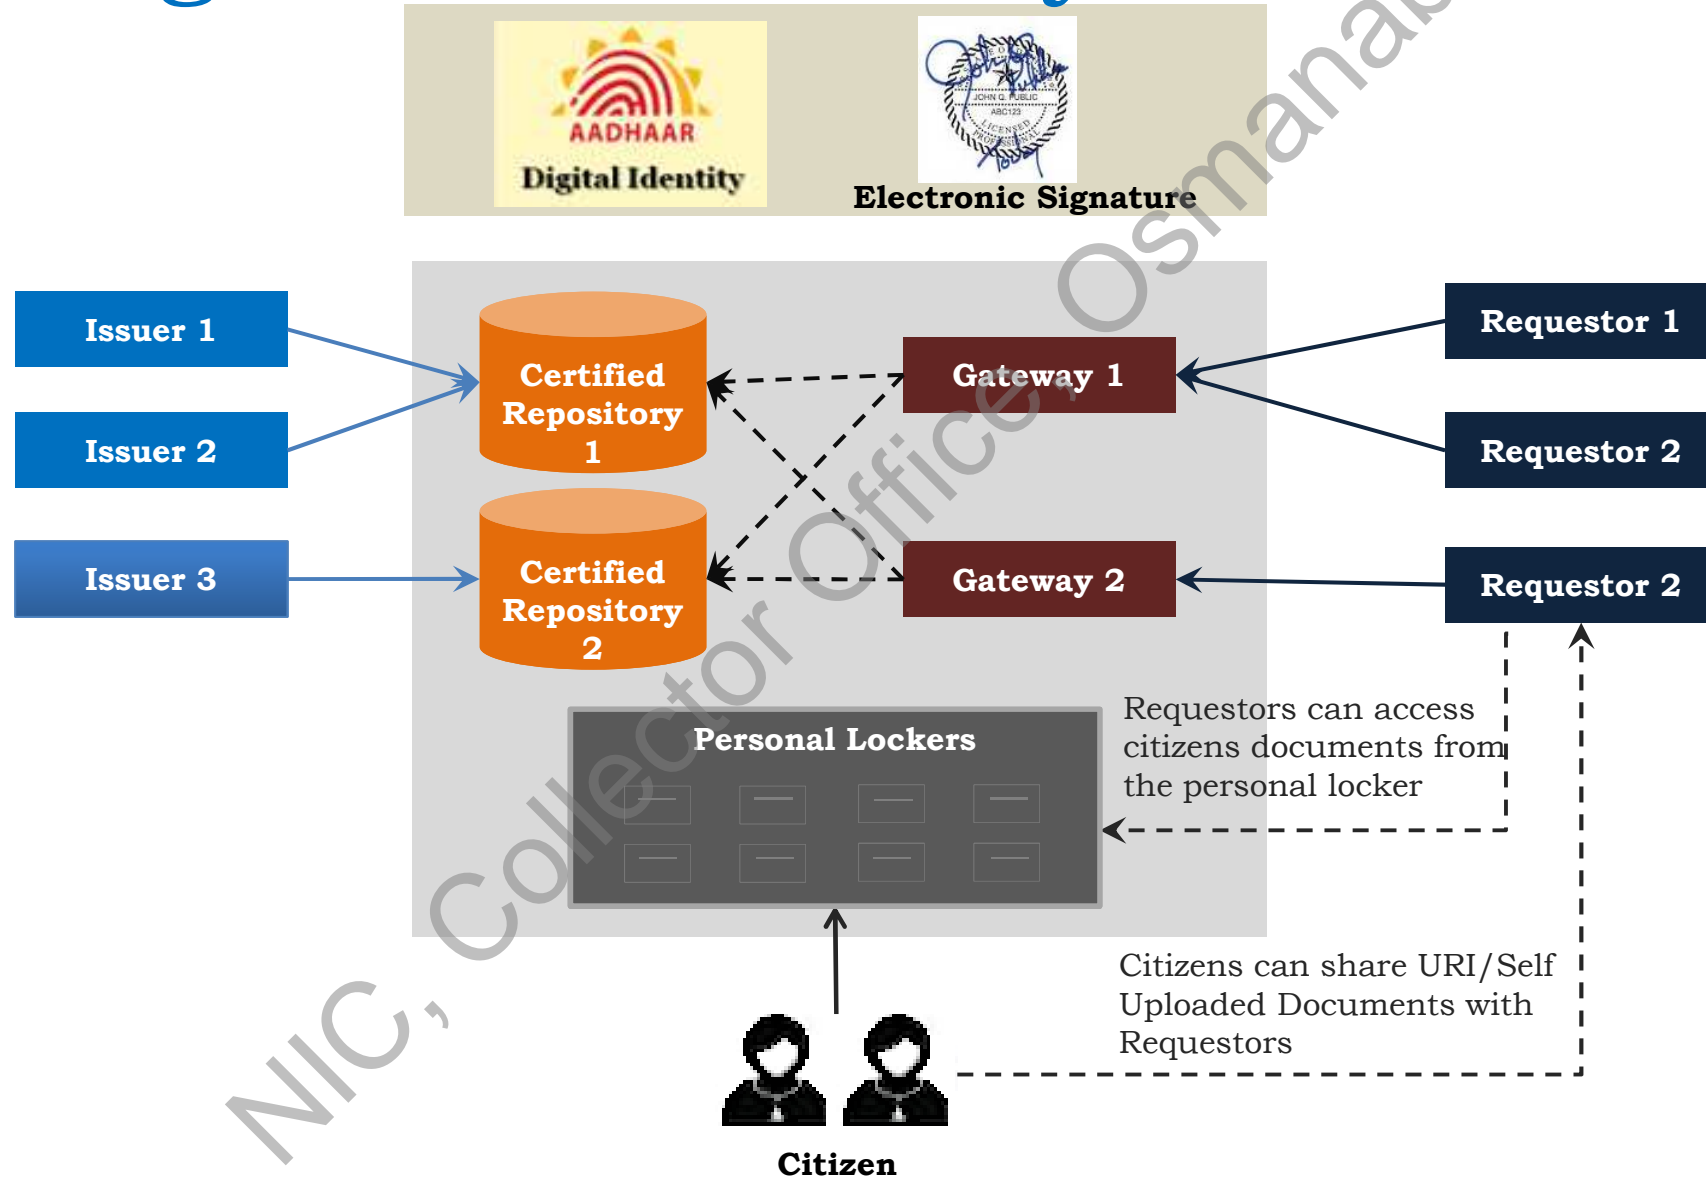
AADHAAR
Digital Identity

JOHN Q. PUBLIC
ABC123
LICENSED

Electronic Signature

Issuer 1

Issuer 2

Issuer 3

Certified Repository 1

Certified Repository 2

Gateway 1

Gateway 2

Requestor 1

Requestor 2

Requestor 2

Personal Lockers

Requestors can access citizens documents from the personal locker

Citizens can share URI/Self Uploaded Documents with Requestors

Citizen

NIC, Collector Office, Osmanab